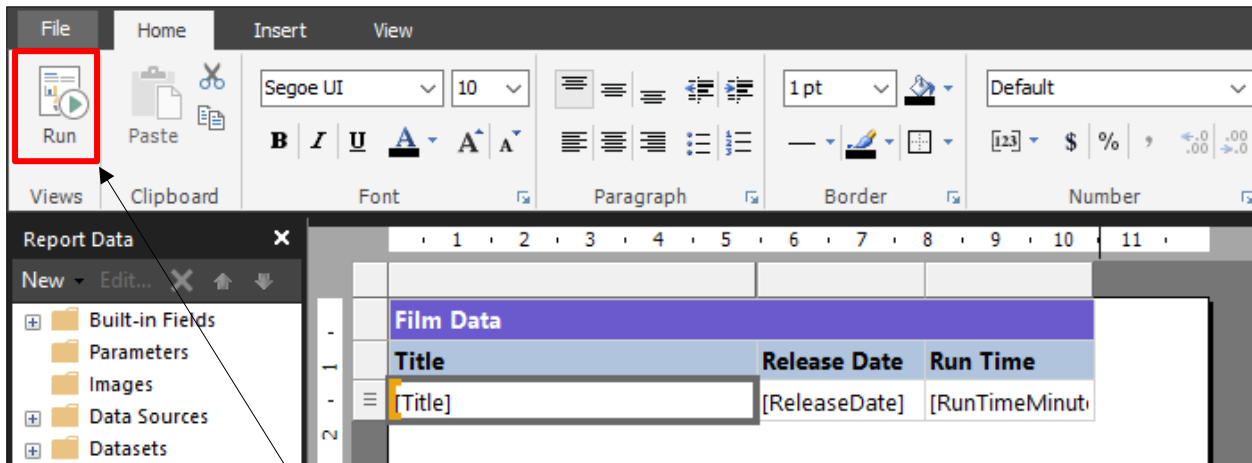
File Home Insert View

Run

Paste

Segoe UI 10

B I U A A A

1 pt

Default

[123] $ %

Views Clipboard Font Paragraph Border Number

Report Data ×

New Edit...

Built-in Fields
Parameters
Images
Data Sources
Datasets

1 2 3 4 5 6 7 8 9 10 11

| Film Data | | |
|---|---|---|
| Title | Release Date | Run Time |
| [Title] | [ReleaseDate] | [RunTimeMinut |